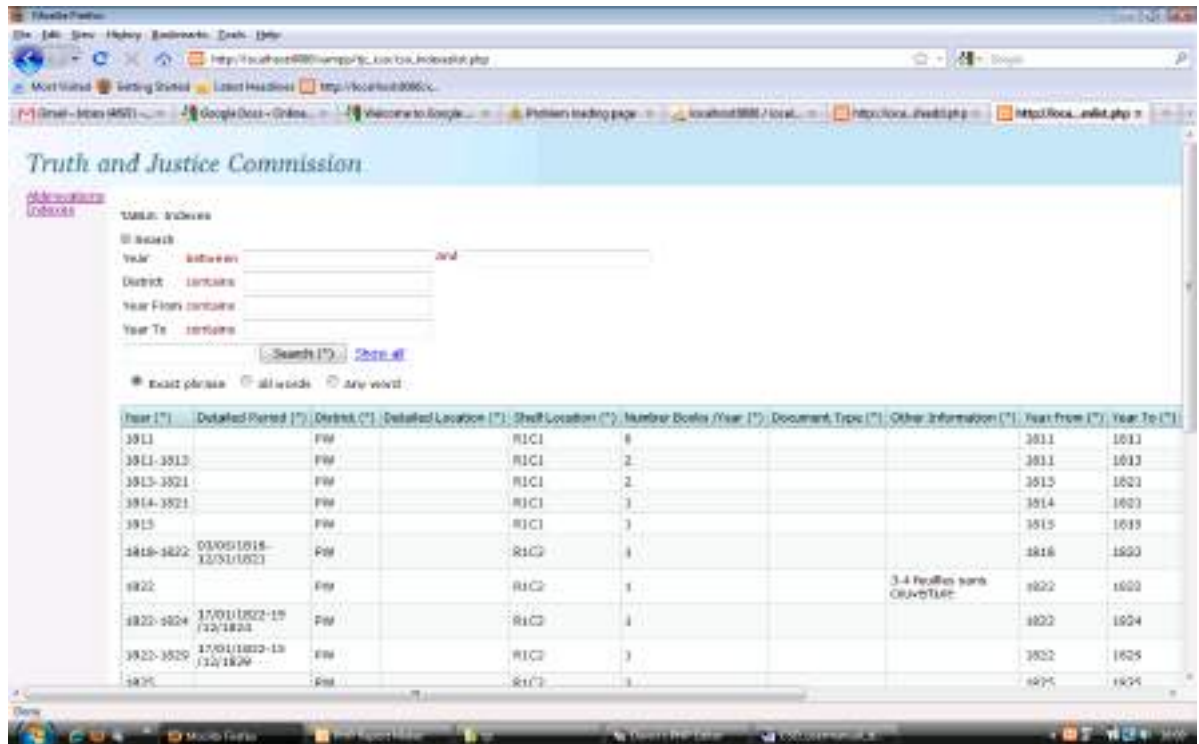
Mozilla Firefox

File Edit View History Bookmarks Tools Help

http://localhost8080/xampp/tjc_icon/ico_indexeslist.php

Most Visited Getting Started Latest Headlines http://localhost8080/c...

Gmail - Inbox (455) Google Docs - Online... Welcome to Google... Problem loading page localhost8080 / local... http://loca...ihedit.php http://loca...eslist.php

Truth and Justice Commission

Abbreviations
Indexes

Table: Indexes

Search

Year between and

District contains

Year From contains

Year To contains

Search (*) Show all

Exact phrase all words any word

| Year (*) | Detailed Period (*) | District (*) | Detailed Location (*) | Shelf Location (*) | Number Books /Year (*) | Document Type (*) | Other Information (*) | Year From (*) | Year To (*) |
|---|---|---|---|---|---|---|---|---|---|
| 1811 | | PW | | R1C1 | 6 | | | 1811 | 1811 |
| 1811-1813 | | PW | | R1C1 | 2 | | | 1811 | 1813 |
| 1813-1821 | | PW | | R1C1 | 2 | | | 1813 | 1821 |
| 1814-1821 | | PW | | R1C1 | 1 | | | 1814 | 1821 |
| 1815 | | PW | | R1C1 | 1 | | | 1815 | 1815 |
| 1816-1822 | 03/05/1816-12/31/1822 | PW | | R1C2 | 1 | | | 1816 | 1822 |
| 1822 | | PW | | R1C2 | 1 | | 3-4 feuilles sans couverture | 1822 | 1822 |
| 1822-1824 | 17/01/1822-19/12/1824 | PW | | R1C2 | 1 | | | 1822 | 1824 |
| 1822-1829 | 17/01/1822-15/12/1829 | PW | | R1C2 | 1 | | | 1822 | 1829 |
| 1825 | | PW | | R1C2 | 1 | | | 1825 | 1825 |

Done

Mozilla Firefox